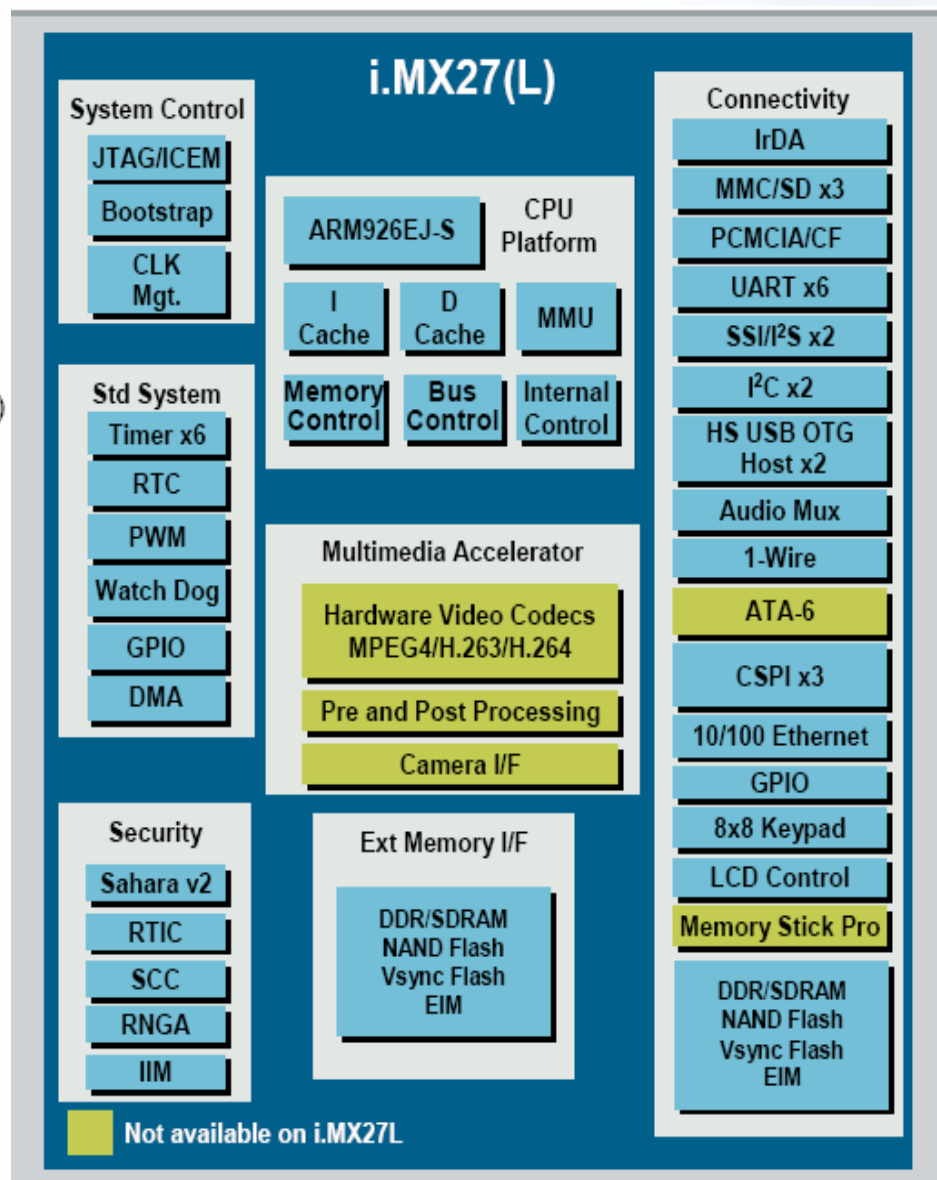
i.MX27(L)

System Control
JTAG/ICEM
Bootstrap
CLK Mgt.

Std System
Timer x6
RTC
PWM
Watch Dog
GPIO
DMA

Security
Sahara v2
RTIC
SCC
RNGA
IIM

ARM926EJ-S
CPU Platform
I Cache
D Cache
MMU
Memory Control
Bus Control
Internal Control

Multimedia Accelerator
Hardware Video Codecs MPEG4/H.263/H.264
Pre and Post Processing
Camera I/F

Ext Memory I/F
DDR/SDRAM
NAND Flash
Vsync Flash
EIM

Connectivity
IrDA
MMC/SD x3
PCMCIA/CF
UART x6
SSI/I$^2$S x2
I$^2$C x2
HS USB OTG Host x2
Audio Mux
1-Wire
ATA-6
CSPI x3
10/100 Ethernet
GPIO
8x8 Keypad
LCD Control
Memory Stick Pro
DDR/SDRAM
NAND Flash
Vsync Flash
EIM

Not available on i.MX27L